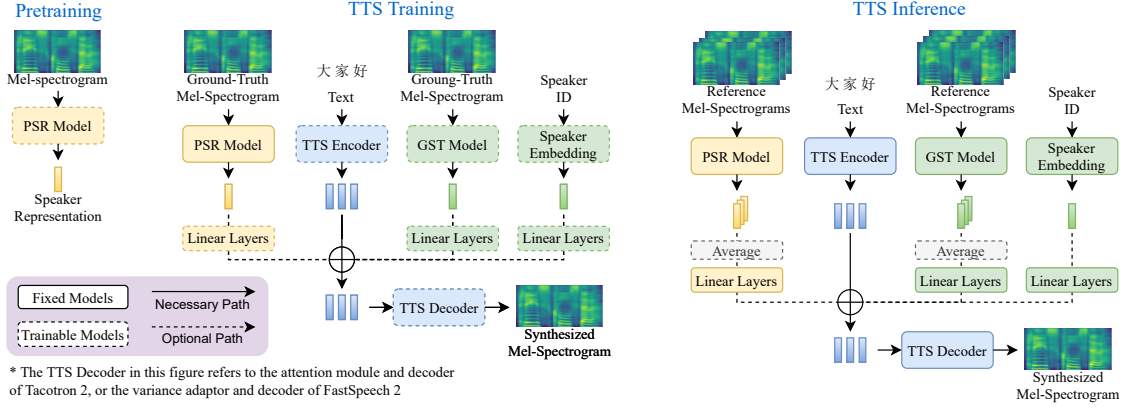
Pretraining

Mel-spectrogram

PSR Model

Speaker Representation

TTS Training

Ground-Truth Mel-Spectrogram

PSR Model

Linear Layers

大家好

Text

TTS Encoder

Groung-Truth Mel-Spectrogram

GST Model

Linear Layers

Speaker ID

Speaker Embedding

Linear Layers

TTS Decoder

Synthesized Mel-Spectrogram

Fixed Models

Necessary Path

Trainable Models

Optional Path

* The TTS Decoder in this figure refers to the attention module and decoder of Tacotron 2, or the variance adaptor and decoder of FastSpeech 2

TTS Inference

Reference Mel-Spectrograms

PSR Model

Average

Linear Layers

大家好

Text

TTS Encoder

Reference Mel-Spectrograms

GST Model

Average

Linear Layers

Speaker ID

Speaker Embedding

Linear Layers

TTS Decoder

Synthesized Mel-Spectrogram